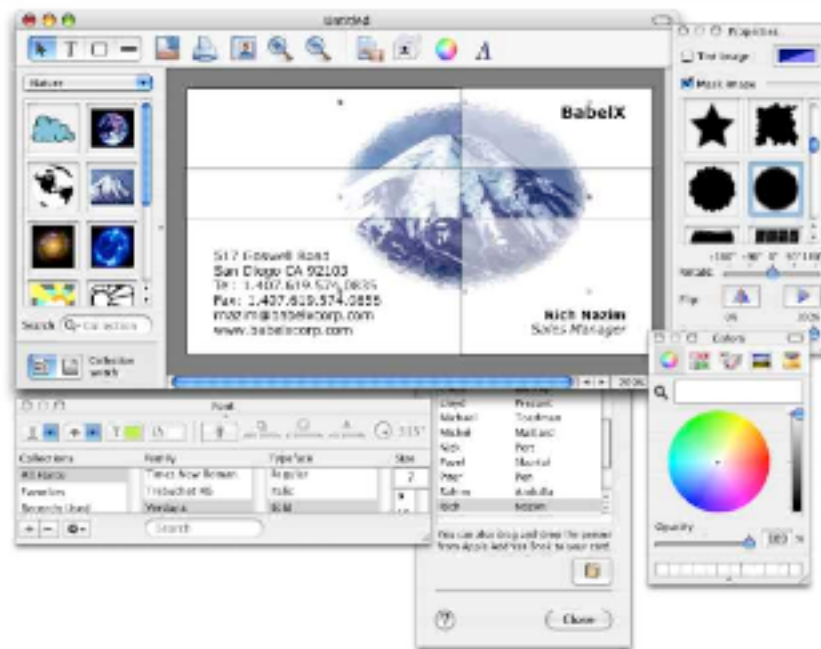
Untitled

Nature

Search Collection

Collection width

BabelX

517 Boswell Road
San Diego CA 92103
Tel: 1.407.619.574.0835
Fax: 1.407.619.574.0855
rnazim@babelcorp.com
www.babelcorp.com

Rich Nazim
Sales Manager

Properties

Tint image

Mask image

Rotate

Flip

Colors

Opacity

100 %

Font

Collections
All Fonts
Favorites
Recently Used

Family
Times New Roman
Trebuchet MS
Verdana

Typeface
Regular
Italic
Bold

Size
2

Search

Lloyd
Michael
Michel
Nick
Pavel
Peter
Rahim
Rich

Prescott
Troutman
Maillard
Port
Montel
Port
Azabella
Nazim

You can also drag and drop the person from Apple Address Book to your card.

Close